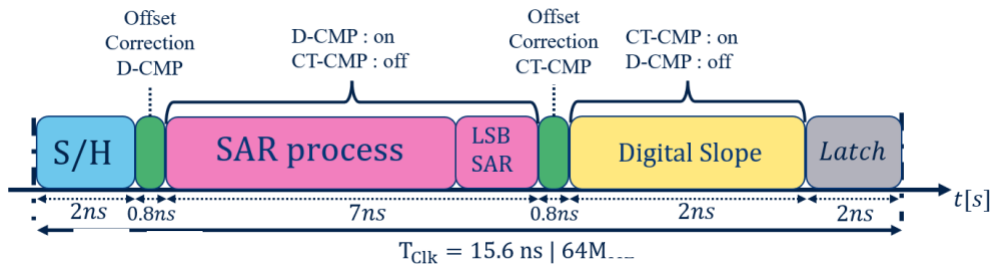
Offset Correction D-CMP

D-CMP : on
CT-CMP : off

Offset Correction CT-CMP

CT-CMP : on
D-CMP : off

S/H

SAR process

LSB SAR

Digital Slope

Latch

$t[s]$

$2ns$ $0.8ns$ $7ns$ $0.8ns$ $2ns$ $2ns$

$T_{Clk}$ = 15.6 ns | 64M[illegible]